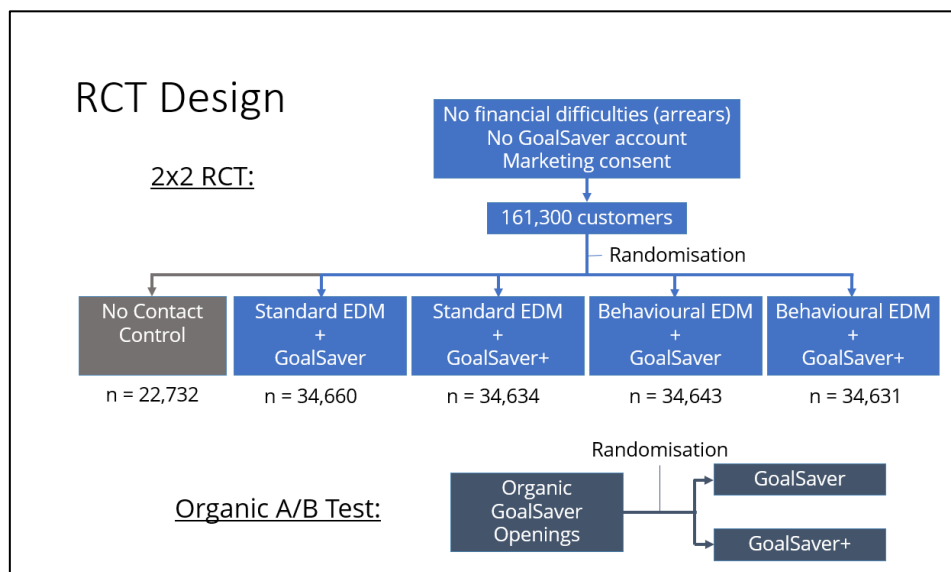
RCT Design

2x2 RCT:

No financial difficulties (arrears)
No GoalSaver account
Marketing consent

161,300 customers

Randomisation

| No Contact Control | Standard EDM + GoalSaver | Standard EDM + GoalSaver+ | Behavioural EDM + GoalSaver | Behavioural EDM + GoalSaver+ |
|---|---|---|---|---|
| n = 22,732 | n = 34,660 | n = 34,634 | n = 34,643 | n = 34,631 |

Organic A/B Test:

Organic GoalSaver Openings

Randomisation

GoalSaver

GoalSaver+